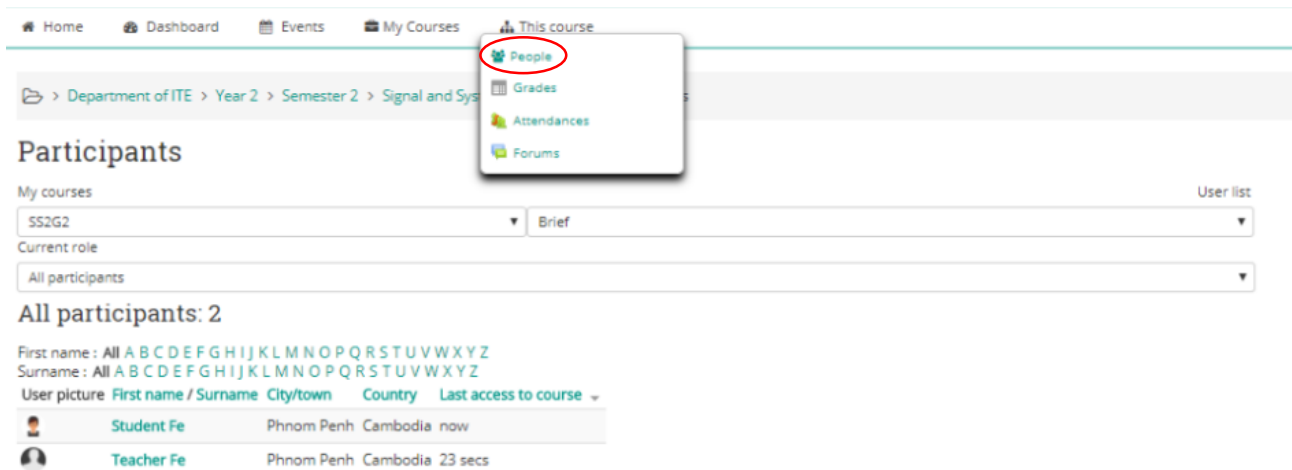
Home Dashboard Events My Courses This course

People
Grades
Attendances
Forums

> Department of ITE > Year 2 > Semester 2 > Signal and Sys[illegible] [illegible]s

Participants

My courses
User list
SS2G2
Brief
Current role
All participants

All participants: 2

First name : All A B C D E F G H I J K L M N O P Q R S T U V W X Y Z
Surname : All A B C D E F G H I J K L M N O P Q R S T U V W X Y Z

| User picture | First name / Surname | City/town | Country | Last access to course |
|---|---|---|---|---|
| | Student Fe | Phnom Penh | Cambodia | now |
| | Teacher Fe | Phnom Penh | Cambodia | 23 secs |